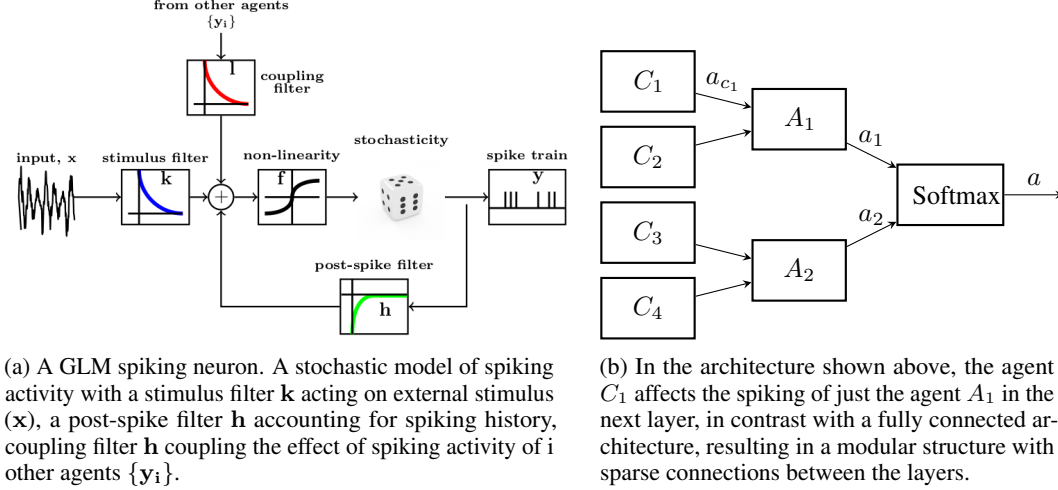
from other agents
$\{\mathbf{y_i}\}$

l
coupling filter

input, x
stimulus filter
k
non-linearity
f
stochasticity
spike train
y

post-spike filter
h

$C_1$
$a_{c_1}$
$A_1$
$a_1$
$C_2$
Softmax
$a$
$C_3$
$a_2$
$A_2$
$C_4$

(a) A GLM spiking neuron. A stochastic model of spiking activity with a stimulus filter $\mathbf{k}$ acting on external stimulus $(\mathbf{x})$, a post-spike filter $\mathbf{h}$ accounting for spiking history, coupling filter $\mathbf{h}$ coupling the effect of spiking activity of i other agents $\{\mathbf{y_i}\}$.

(b) In the architecture shown above, the agent $C_1$ affects the spiking of just the agent $A_1$ in the next layer, in contrast with a fully connected architecture, resulting in a modular structure with sparse connections between the layers.